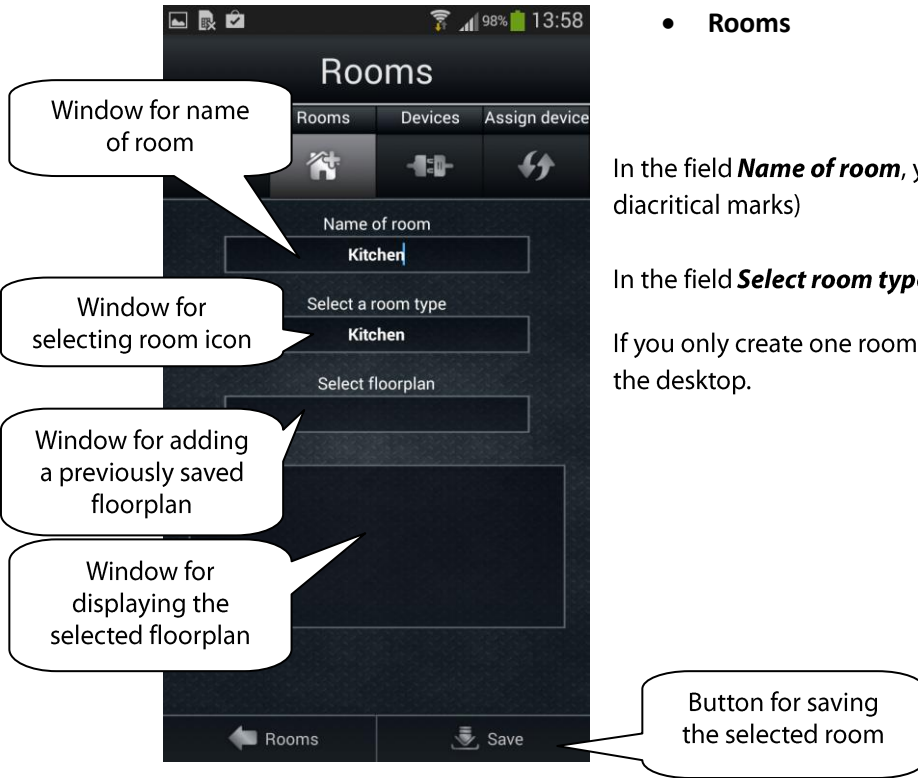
98% 13:58

Rooms

Window for name of room

Rooms | Devices | Assign device

Name of room

Kitchen

Window for selecting room icon

Select a room type

Kitchen

Select floorplan

Window for adding a previously saved floorplan

Window for displaying the selected floorplan

Rooms

Save

• **Rooms**

In the field ***Name of room***, y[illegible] diacritical marks)

In the field ***Select room type***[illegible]

If you only create one room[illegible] the desktop.

Button for saving the selected room